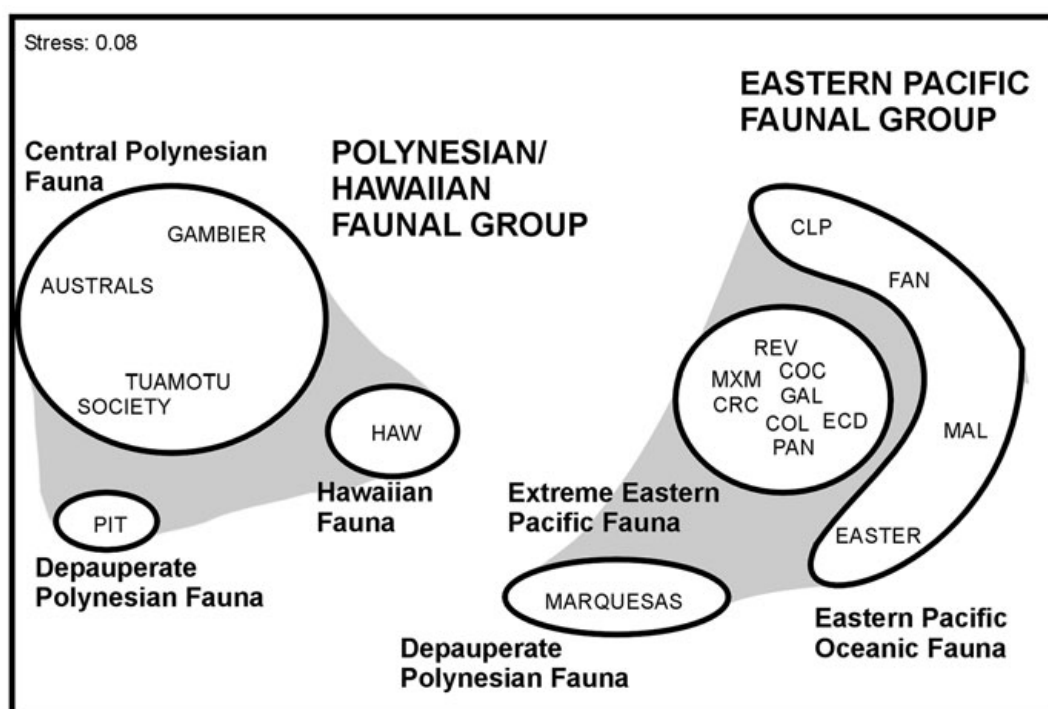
Stress: 0.08

EASTERN PACIFIC FAUNAL GROUP

Central Polynesian Fauna

POLYNESIAN/ HAWAIIAN FAUNAL GROUP

GAMBIER

AUSTRALS

TUAMOTU

SOCIETY

CLP

FAN

REV

MXM

COC

GAL

CRC

COL

ECD

PAN

MAL

HAW

Hawaiian Fauna

PIT

Depauperate Polynesian Fauna

Extreme Eastern Pacific Fauna

EASTER

MARQUESAS

Eastern Pacific Oceanic Fauna

Depauperate Polynesian Fauna